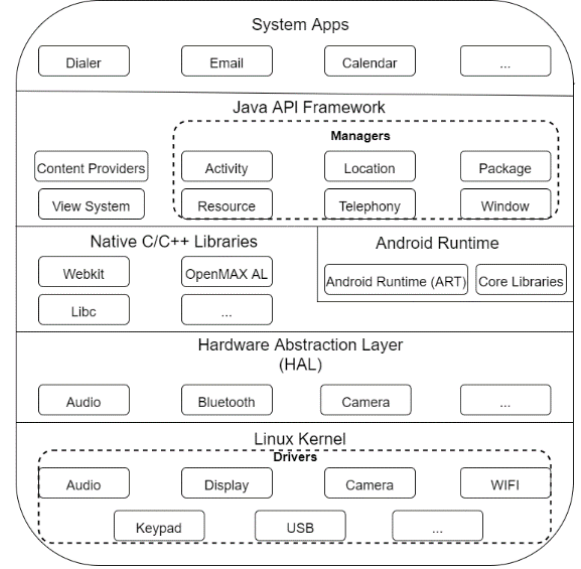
System Apps

Dialer

Email

Calendar

...

Java API Framework

Managers

Content Providers

Activity

Location

Package

View System

Resource

Telephony

Window

Native C/C++ Libraries

Webkit

OpenMAX AL

Libc

...

Android Runtime

Android Runtime (ART)

Core Libraries

Hardware Abstraction Layer (HAL)

Audio

Bluetooth

Camera

...

Linux Kernel

Drivers

Audio

Display

Camera

WIFI

Keypad

USB

...